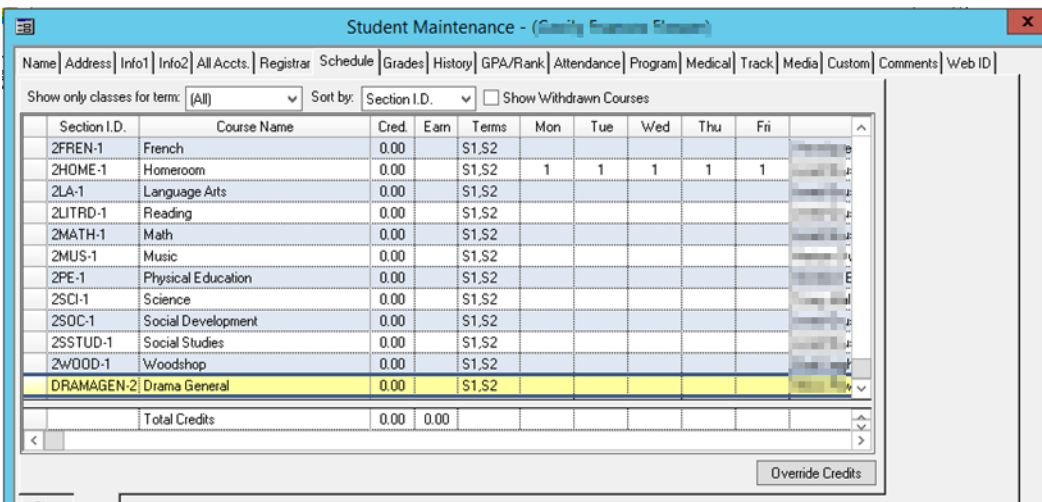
Student Maintenance - ([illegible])

Name | Address | Info1 | Info2 | All Accts. | Registrar | Schedule | Grades | History | GPA/Rank | Attendance | Program | Medical | Track | Media | Custom | Comments | Web ID

Show only classes for term: (All) Sort by: Section I.D. Show Withdrawn Courses

| Section I.D. | Course Name | Cred. | Earn | Terms | Mon | Tue | Wed | Thu | Fri | |
|---|---|---|---|---|---|---|---|---|---|---|
| 2FREN-1 | French | 0.00 | | S1,S2 | | | | | | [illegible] |
| 2HOME-1 | Homeroom | 0.00 | | S1,S2 | 1 | 1 | 1 | 1 | 1 | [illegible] |
| 2LA-1 | Language Arts | 0.00 | | S1,S2 | | | | | | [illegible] |
| 2LITRD-1 | Reading | 0.00 | | S1,S2 | | | | | | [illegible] |
| 2MATH-1 | Math | 0.00 | | S1,S2 | | | | | | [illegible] |
| 2MUS-1 | Music | 0.00 | | S1,S2 | | | | | | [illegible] |
| 2PE-1 | Physical Education | 0.00 | | S1,S2 | | | | | | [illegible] |
| 2SCI-1 | Science | 0.00 | | S1,S2 | | | | | | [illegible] |
| 2SOC-1 | Social Development | 0.00 | | S1,S2 | | | | | | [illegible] |
| 2SSTUD-1 | Social Studies | 0.00 | | S1,S2 | | | | | | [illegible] |
| 2WOOD-1 | Woodshop | 0.00 | | S1,S2 | | | | | | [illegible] |
| DRAMAGEN-2 | Drama General | 0.00 | | S1,S2 | | | | | | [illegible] |
| | Total Credits | 0.00 | 0.00 | | | | | | | |

Override Credits